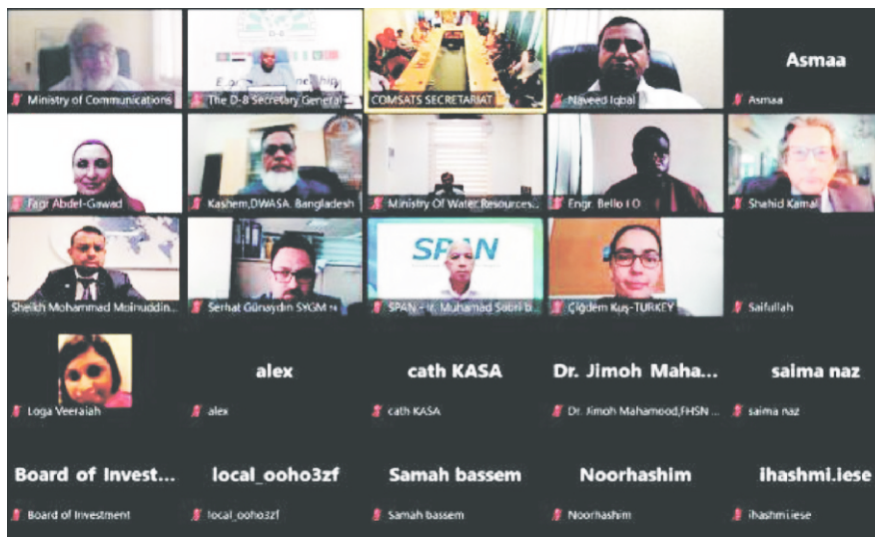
Ministry of Communications

The D-8 Secretary General

COMSATS SECRETARIAT

Naveed Iqbal

Asmaa

Asmaa

Fagr Abdel-Gawad

Kashem,DWASA, Bangladesh

Ministry Of Water Resources...

Engr. Bello I O

Shahid Kamal

Sheikh Mohammad Moinuddin...

Serhat Günaydın SYGM

SPAN

SPAN - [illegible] Muhamad Sabri b...

Çiğdem Kuş-TURKEY

Saifullah

Loga Veeraiah

alex

alex

cath KASA

cath KASA

Dr. Jimoh Maha...

Dr. Jimoh Mahamood,FHSN ...

saima naz

saima naz

Board of Invest...

Board of Investment

local_ooho3zf

local_ooho3zf

Samah bassem

Samah bassem

Noorhashim

Noorhashim

ihashmi.iese

ihashmi.iese